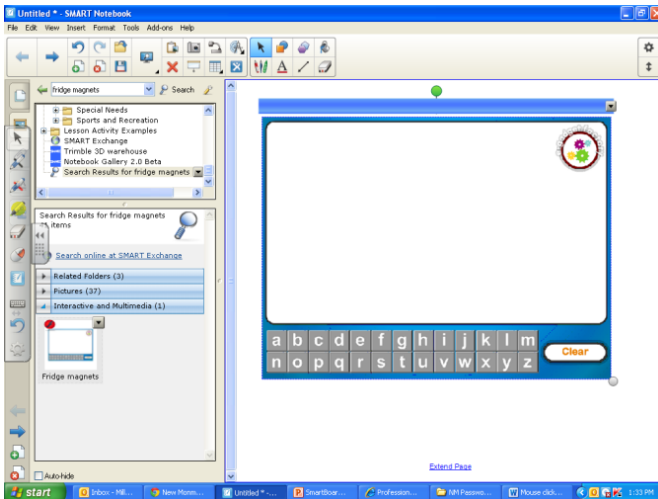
Untitled * - SMART Notebook

File Edit View Insert Format Tools Add-ons Help

fridge magnets

Search

Special Needs
Sports and Recreation
Lesson Activity Examples
SMART Exchange
Trimble 3D warehouse
Notebook Gallery 2.0 Beta
Search Results for fridge magnets

Search Results for fridge magnets
items

Search online at SMART Exchange

Related Folders (3)
Pictures (37)
Interactive and Multimedia (1)

Fridge magnets

Auto-hide

a b c d e f g h i j k l m
n o p q r s t u v w x y z

Clear

Extend Page

start
Inbox - Mi...
New Mom...
Untitled * -...
SmartBoar...
Profession...
NM Passwo...
Mouse click...
1:33 PM